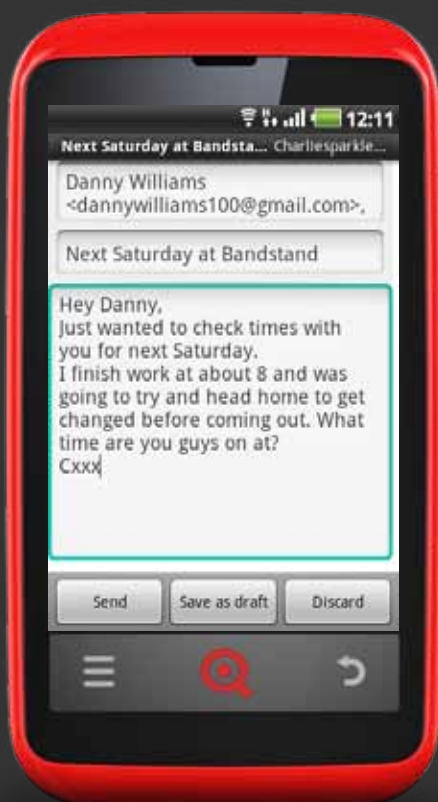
12:11

Next Saturday at Bandsta... Charliesparkle...

Danny Williams <dannywilliams100@gmail.com>,

Next Saturday at Bandstand

Hey Danny,
Just wanted to check times with you for next Saturday.
I finish work at about 8 and was going to try and head home to get changed before coming out. What time are you guys on at?
Cxxx

Send
Save as draft
Discard